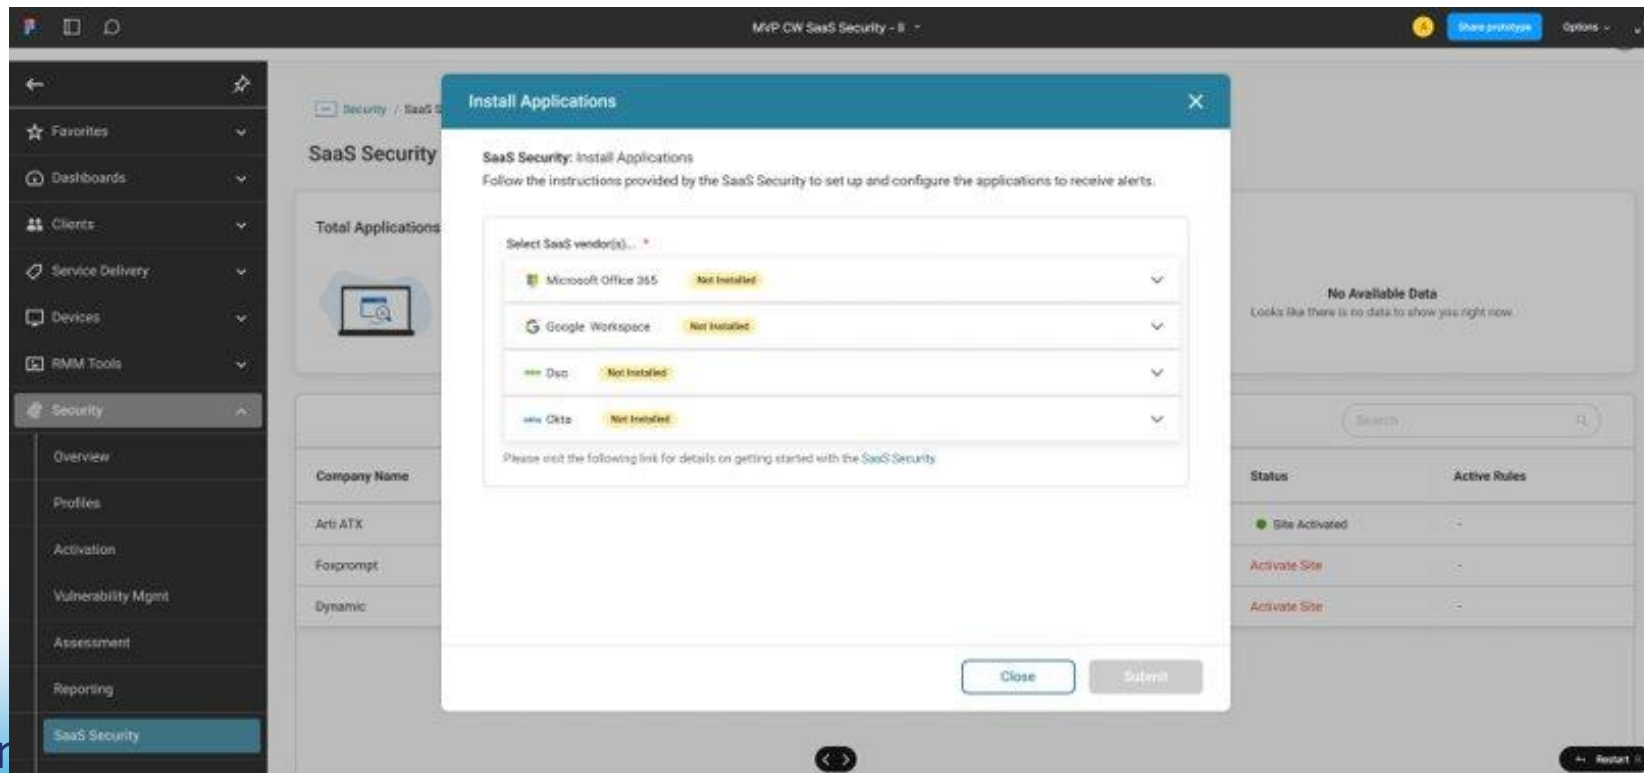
MVP CW SaaS Security - II

Share prototype

Options

Favorites

Dashboards

Clients

Service Delivery

Devices

RMM Tools

Security

Overview

Profiles

Activation

Vulnerability Mgmt

Assessment

Reporting

SaaS Security

Security / SaaS S

SaaS Security

Total Applications

No Available Data

Looks like there is no data to show you right now.

Search

Company Name

Status

Active Rules

Arti ATX

Site Activated

-

Foxprompt

Activate Site

-

Dynamic

Activate Site

-

Install Applications

SaaS Security: Install Applications

Follow the instructions provided by the SaaS Security to set up and configure the applications to receive alerts.

Select SaaS vendor(s)... *

Microsoft Office 365 Not Installed

Google Workspace Not Installed

Duo Not Installed

Okta Not Installed

Please visit the following link for details on getting started with the SaaS Security

Close

Submit

Restart